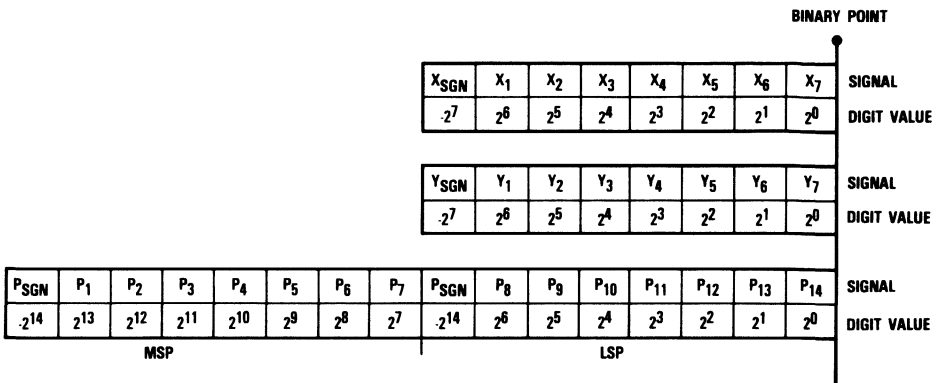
BINARY POINT

| $X_{SGN}$ | $X_1$ | $X_2$ | $X_3$ | $X_4$ | $X_5$ | $X_6$ | $X_7$ | SIGNAL |
|---|---|---|---|---|---|---|---|---|
| $-2^7$ | $2^6$ | $2^5$ | $2^4$ | $2^3$ | $2^2$ | $2^1$ | $2^0$ | DIGIT VALUE |

| $Y_{SGN}$ | $Y_1$ | $Y_2$ | $Y_3$ | $Y_4$ | $Y_5$ | $Y_6$ | $Y_7$ | SIGNAL |
|---|---|---|---|---|---|---|---|---|
| $-2^7$ | $2^6$ | $2^5$ | $2^4$ | $2^3$ | $2^2$ | $2^1$ | $2^0$ | DIGIT VALUE |

| $P_{SGN}$ | $P_1$ | $P_2$ | $P_3$ | $P_4$ | $P_5$ | $P_6$ | $P_7$ | $P_{SGN}$ | $P_8$ | $P_9$ | $P_{10}$ | $P_{11}$ | $P_{12}$ | $P_{13}$ | $P_{14}$ | SIGNAL |
|---|---|---|---|---|---|---|---|---|---|---|---|---|---|---|---|---|
| $-2^{14}$ | $2^{13}$ | $2^{12}$ | $2^{11}$ | $2^{10}$ | $2^9$ | $2^8$ | $2^7$ | $-2^{14}$ | $2^6$ | $2^5$ | $2^4$ | $2^3$ | $2^2$ | $2^1$ | $2^0$ | DIGIT VALUE |

MSP

LSP